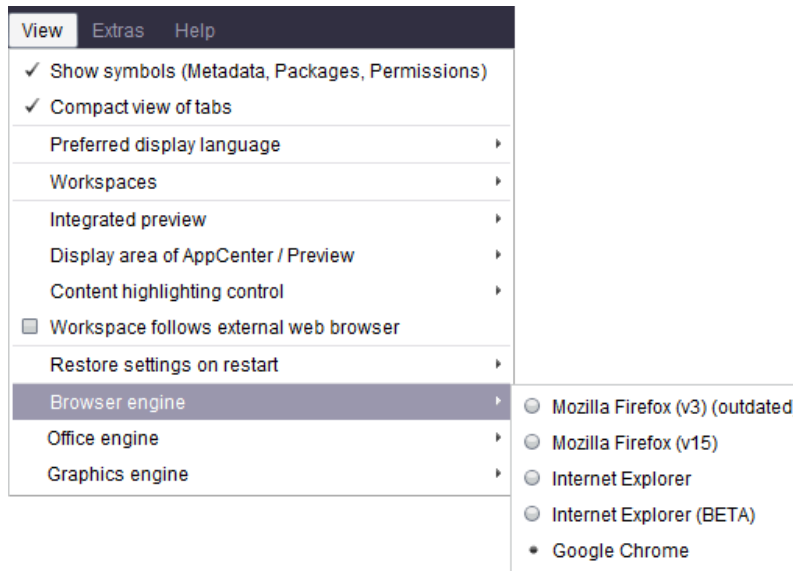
View Extras Help

✓ Show symbols (Metadata, Packages, Permissions)
✓ Compact view of tabs
Preferred display language
Workspaces
Integrated preview
Display area of AppCenter / Preview
Content highlighting control
Workspace follows external web browser
Restore settings on restart
Browser engine
Office engine
Graphics engine

Mozilla Firefox (v3) (outdated
Mozilla Firefox (v15)
Internet Explorer
Internet Explorer (BETA)
Google Chrome